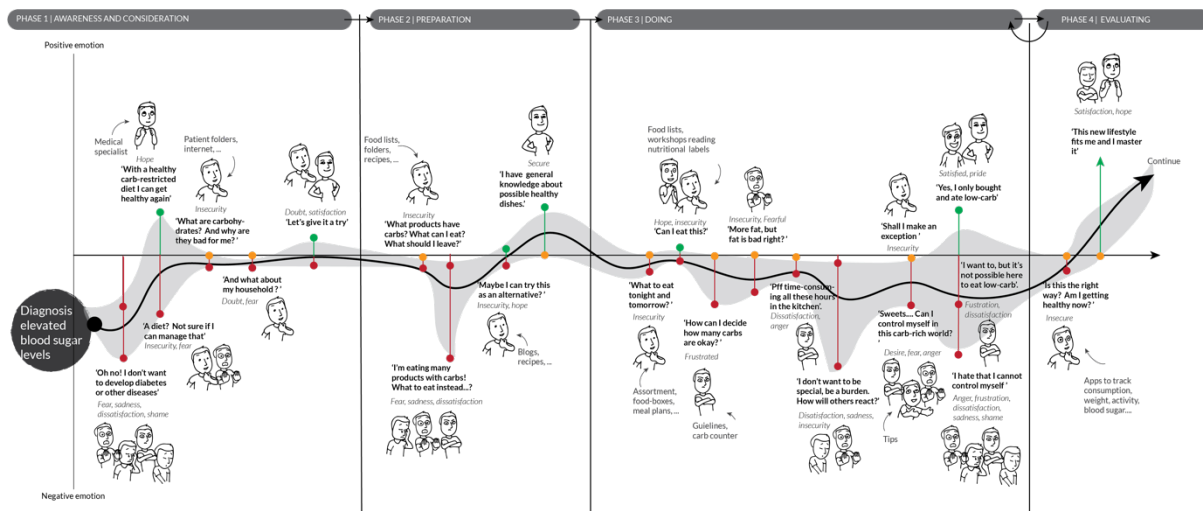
PHASE 1 | AWARENESS AND CONSIDERATION

PHASE 2 | PREPARATION

PHASE 3 | DOING

PHASE 4 | EVALUATING

Positive emotion

Negative emotion

Diagnosis elevated blood sugar levels

Medical specialist

Hope
'With a healthy carb-restricted diet I can get healthy again'

Patient folders, internet, ...

Insecurity
'What are carbohydrates? And why are they bad for me? '

Doubt, satisfaction
'Let's give it a try'

'And what about my household ? '
Doubt, fear

'A diet? Not sure if I can manage that'
Insecurity, fear

'Oh no! I don't want to develop diabetes or other diseases'
Fear, sadness, dissatisfaction, shame

Food lists, folders, recipes, ...

Insecurity
'What products have carbs? What can I eat? What should I leave?'

Secure
'I have general knowledge about possible healthy dishes.'

Maybe I can try this as an alternative? '
Insecurity, hope

Blogs, recipes, ...

'I'm eating many products with carbs! What to eat instead...?
Fear, sadness, dissatisfaction

Food lists, workshops reading nutritional labels

Hope, insecurity
'Can I eat this?'

Insecurity, Fearful
'More fat, but fat is bad right? '

'What to eat tonight and tomorrow? '
Insecurity

Assortment, food-boxes, meal plans, ...

'How can I decide how many carbs are okay? '
Frustrated

Guilelines, carb counter

'Pff time-consuming all these hours in the kitchen'.
Dissatisfaction, anger

'I don't want to be special, be a burden. How will others react?'
Dissatisfaction, sadness, insecurity

'Shall I make an exception '
Insecurity

'Sweets.... Can I control myself in this carb-rich world? '
Desire, fear, anger

Tips

Satisfied, pride
'Yes, I only bought and ate low-carb'

'I want to, but it's not possible here to eat low-carb'.
Frustration, dissatisfaction

'I hate that I cannot control myself '
Anger, frustration, dissatisfaction, sadness, shame

Satisfaction, hope
'This new lifestyle fits me and I master it'

Continue

Is this the right way? Am I getting healthy now? '
Insecure

Apps to track consumption, weight, activity, blood sugar....